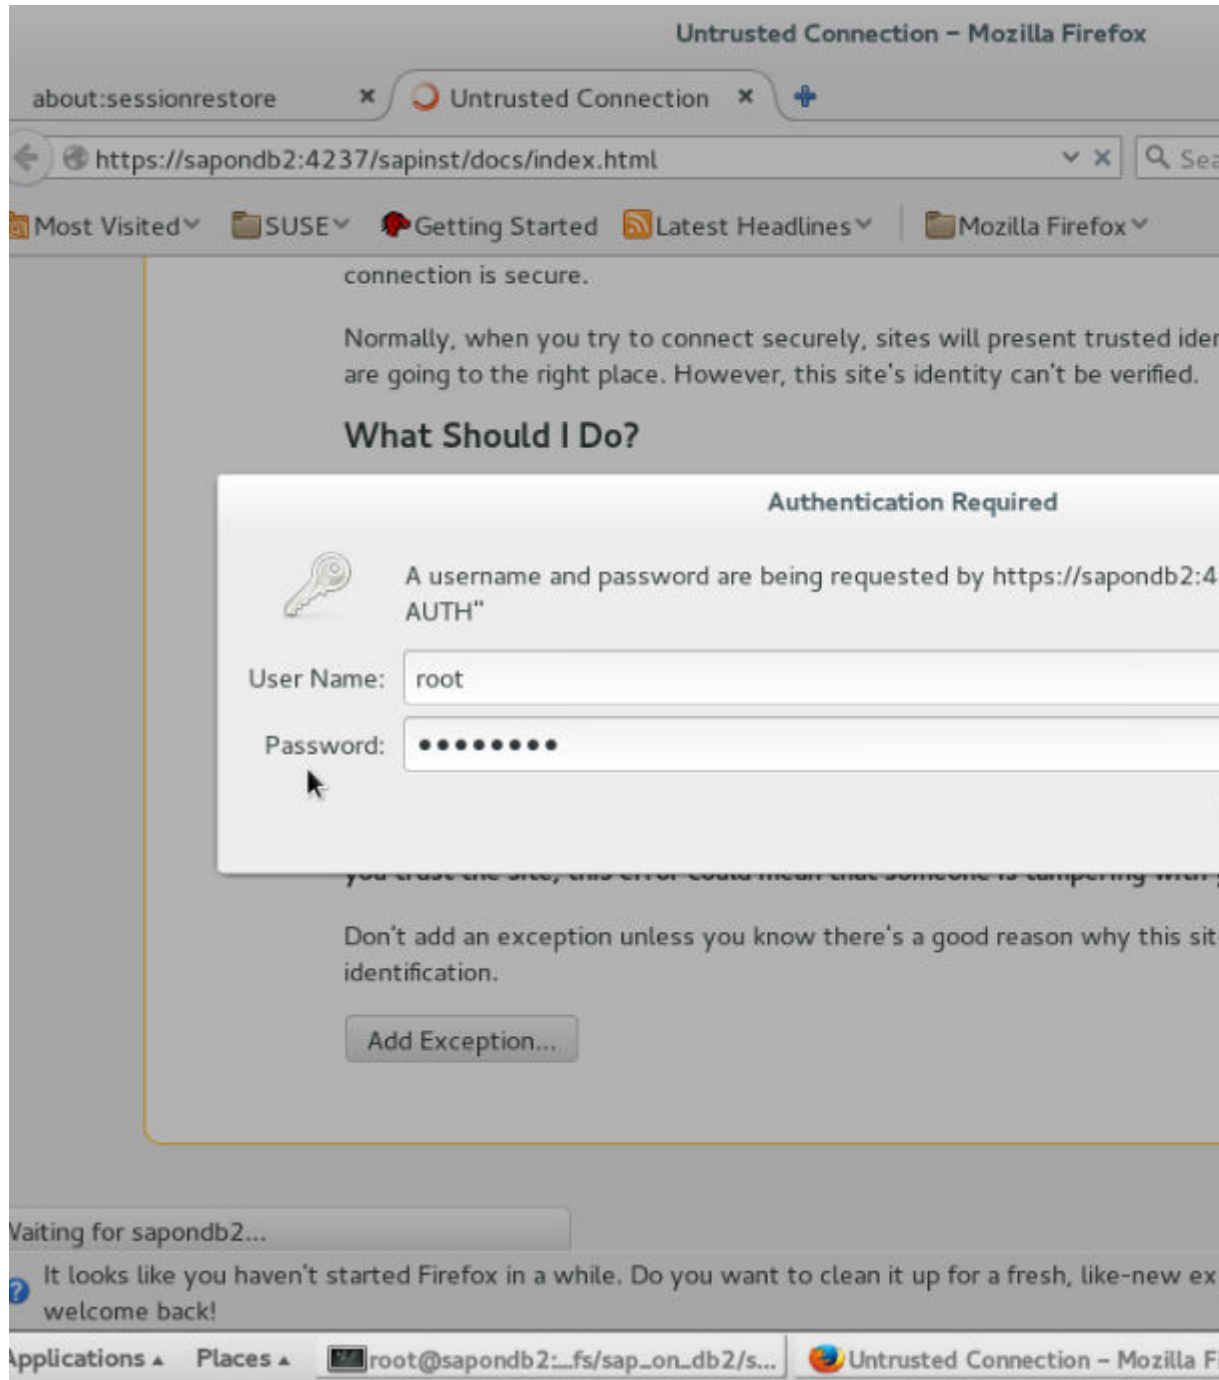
Untrusted Connection – Mozilla Firefox

about:sessionrestore ×
Untrusted Connection ×

https://sapondb2:4237/sapinst/docs/index.html
Sea

Most Visited
SUSE
Getting Started
Latest Headlines
Mozilla Firefox

connection is secure.

Normally, when you try to connect securely, sites will present trusted ider are going to the right place. However, this site's identity can't be verified.

What Should I Do?

Authentication Required

A username and password are being requested by https://sapondb2:4 AUTH"

User Name: root

Password: •••••••••

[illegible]

Don't add an exception unless you know there's a good reason why this sit identification.

Add Exception...

Vaiting for sapondb2...

It looks like you haven't started Firefox in a while. Do you want to clean it up for a fresh, like-new ex welcome back!

Applications
Places
root@sapondb2:...fs/sap_on_db2/s...
Untrusted Connection – Mozilla F